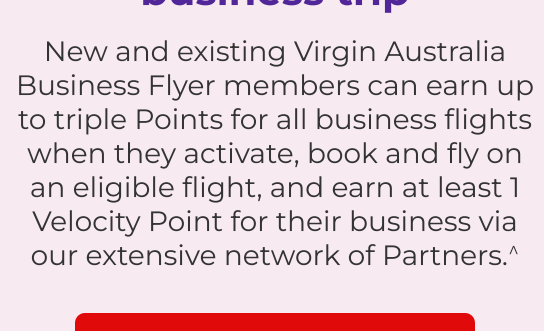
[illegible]

New and existing Virgin Australia Business Flyer members can earn up to triple Points for all business flights when they activate, book and fly on an eligible flight, and earn at least 1 Velocity Point for their business via our extensive network of Partners.^